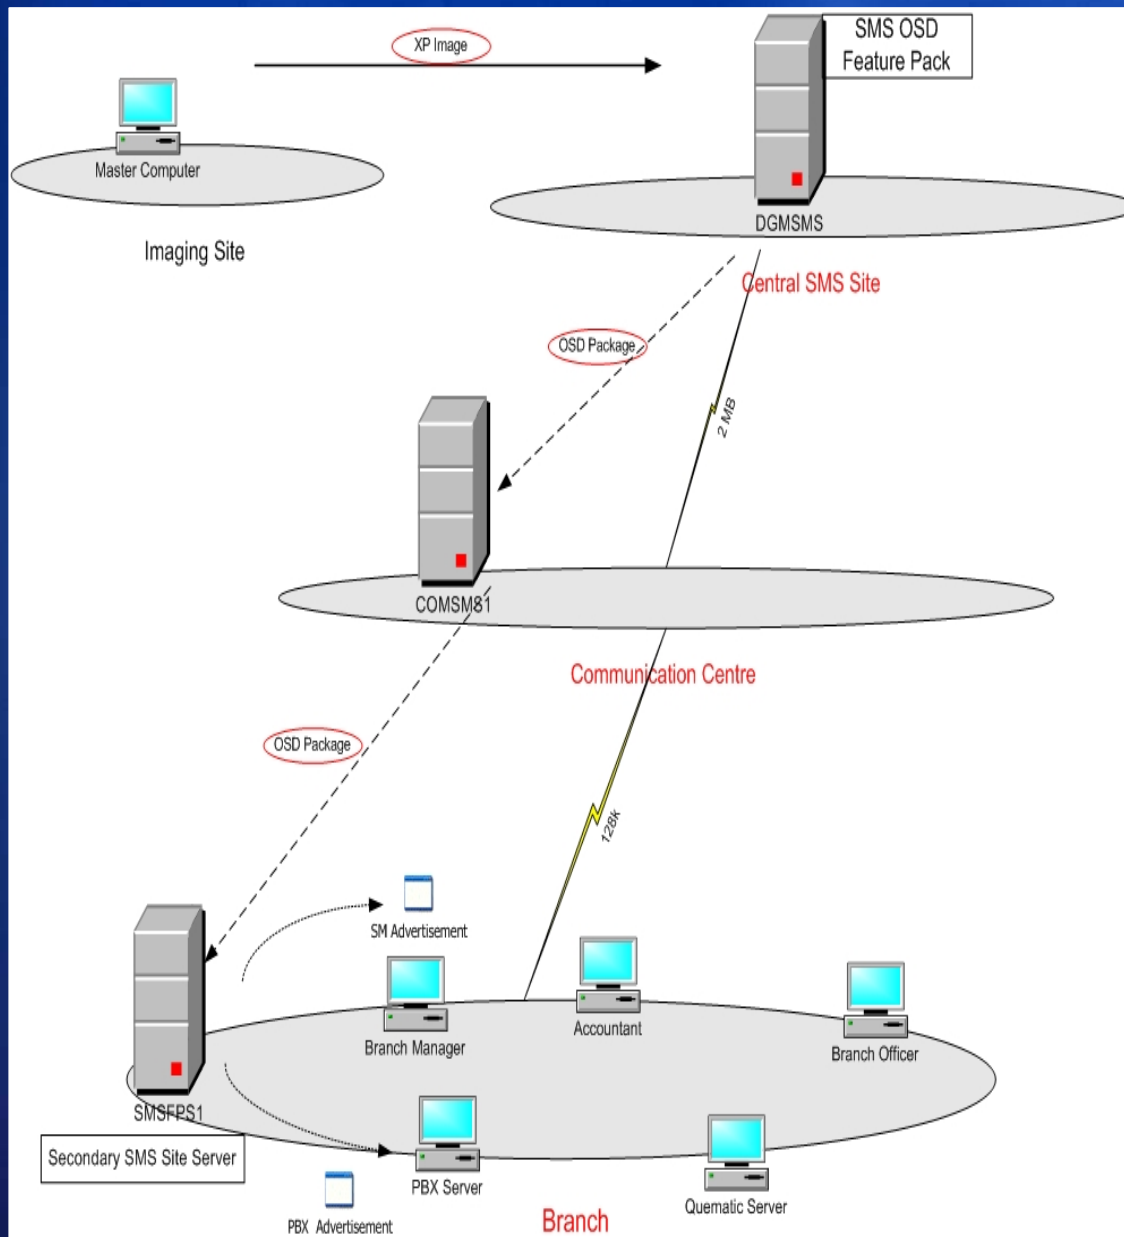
XP Image

SMS OSD Feature Pack

Master Computer

Imaging Site

DGMSMS

Central SMS Site

OSD Package

2 MB

COMSM81

Communication Centre

OSD Package

128k

SM Advertisement

Branch Manager

Accountant

Branch Officer

SMSFPS1

Secondary SMS Site Server

PBX Server

Quematic Server

PBX Advertisement

Branch